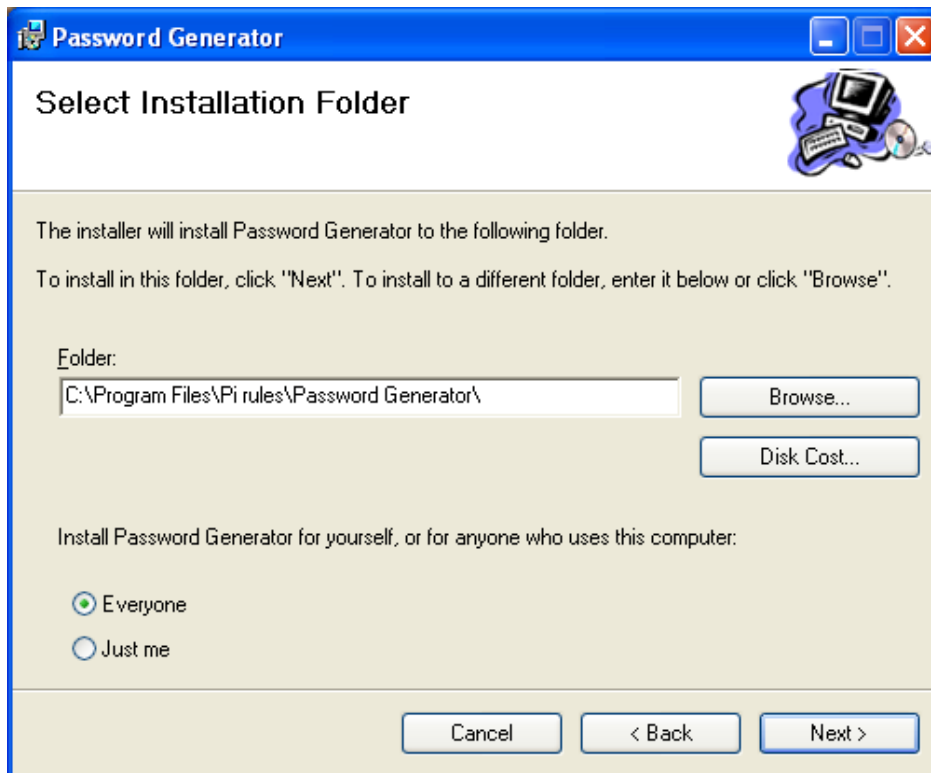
Password Generator

Select Installation Folder

The installer will install Password Generator to the following folder.

To install in this folder, click "Next". To install to a different folder, enter it below or click "Browse".

Folder:
C:\Program Files\Pi rules\Password Generator\

Browse...

Disk Cost...

Install Password Generator for yourself, or for anyone who uses this computer:

Everyone
Just me

Cancel
< Back
Next >